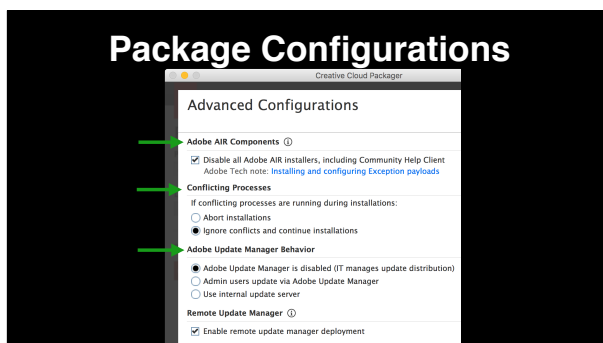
Package Configurations

Creative Cloud Packager

Advanced Configurations

Adobe AIR Components ⓘ

Disable all Adobe AIR installers, including Community Help Client
Adobe Tech note: Installing and configuring Exception payloads

Conflicting Processes

If conflicting processes are running during installations:

Abort installations

Ignore conflicts and continue installations

Adobe Update Manager Behavior

Adobe Update Manager is disabled (IT manages update distribution)

Admin users update via Adobe Update Manager

Use internal update server

Remote Update Manager ⓘ

Enable remote update manager deployment